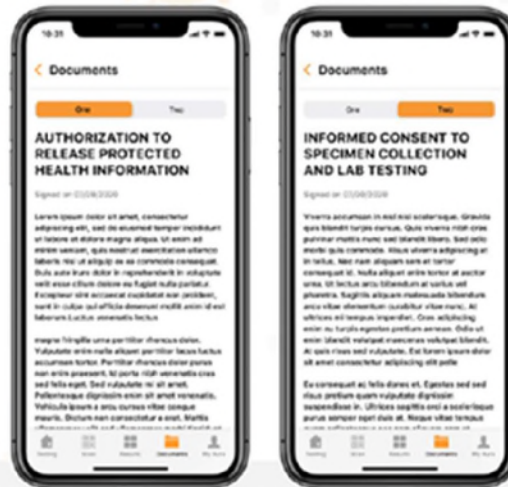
10:31

< Documents

One Two

AUTHORIZATION TO RELEASE PROTECTED HEALTH INFORMATION

Signed on 01/08/2020

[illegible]

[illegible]

10:31

< Documents

One Two

INFORMED CONSENT TO SPECIMEN COLLECTION AND LAB TESTING

Signed on 01/08/2020

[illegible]

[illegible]

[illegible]